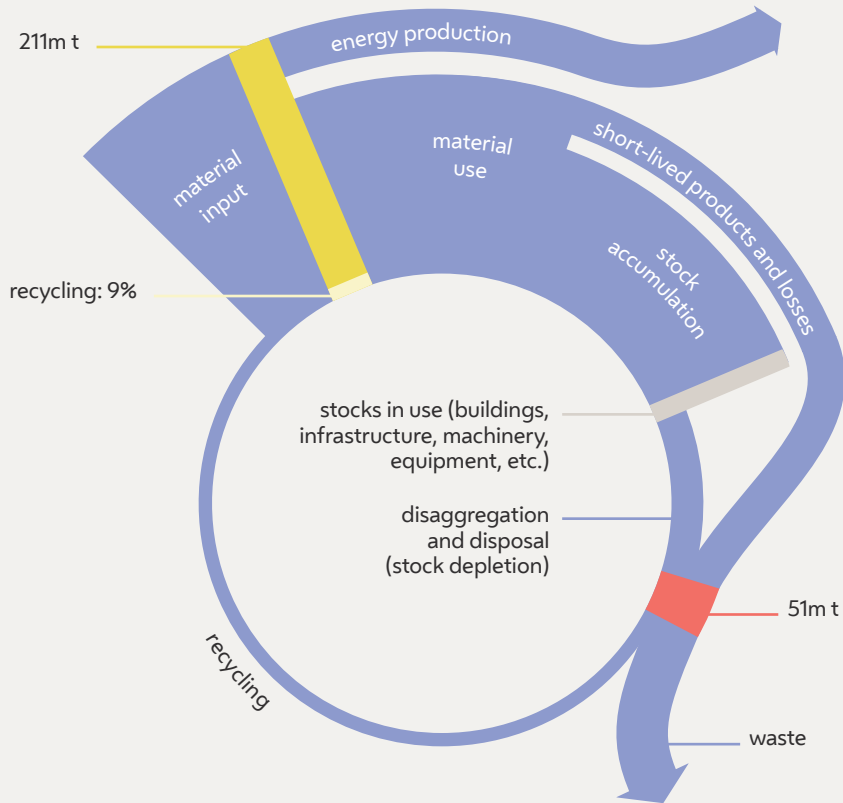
211m t

energy production

material input

material use

short-lived products and losses

stock accumulation

recycling: 9%

stocks in use (buildings, infrastructure, machinery, equipment, etc.)

disaggregation and disposal (stock depletion)

51m t

recycling

waste